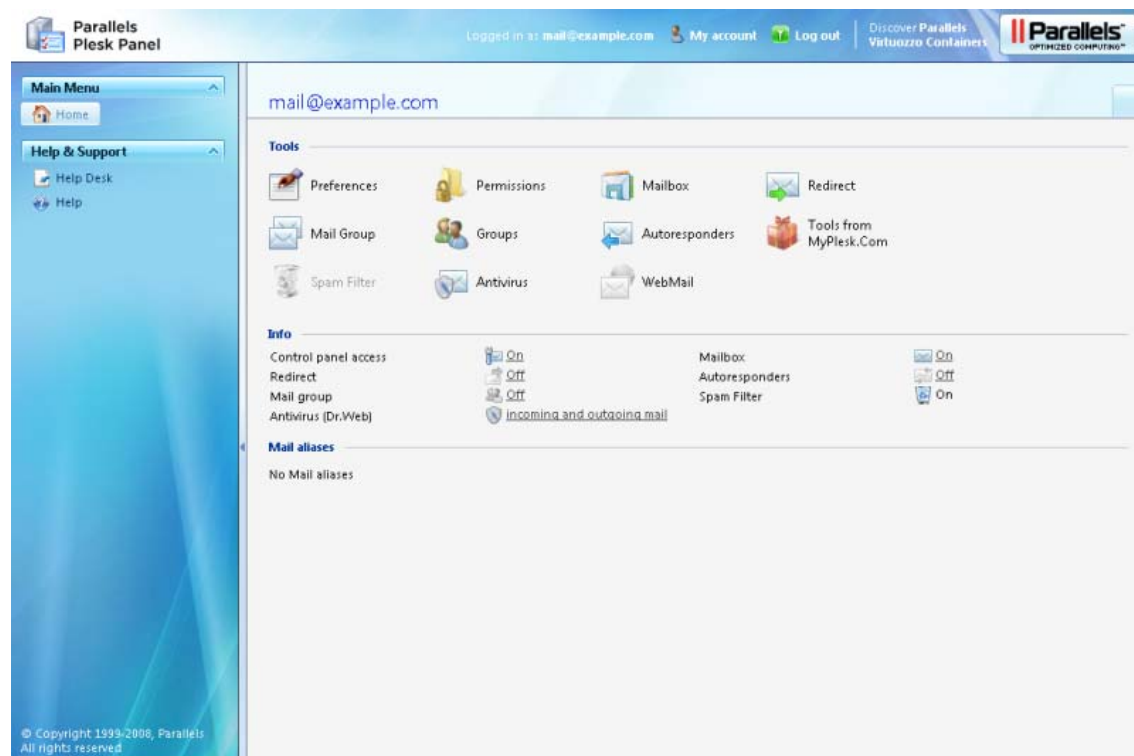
Parallels Plesk Panel

Logged in as: mail@example.com My account Log out Discover Parallels Virtuozzo Containers Parallels OPTIMIZED COMPUTING

Main Menu
Home

Help & Support
Help Desk
Help

© Copyright 1999-2008, Parallels
All rights reserved

mail@example.com

Tools

Preferences
Permissions
Mailbox
Redirect
Mail Group
Groups
Autoresponders
Tools from MyPlesk.Com
Spam Filter
Antivirus
WebMail

Info

| | | | |
|---|---|---|---|
| Control panel access | On | Mailbox | On |
| Redirect | Off | Autoresponders | Off |
| Mail group | Off | Spam Filter | On |
| Antivirus (Dr.Web) | incoming and outgoing mail | | |

Mail aliases

No Mail aliases